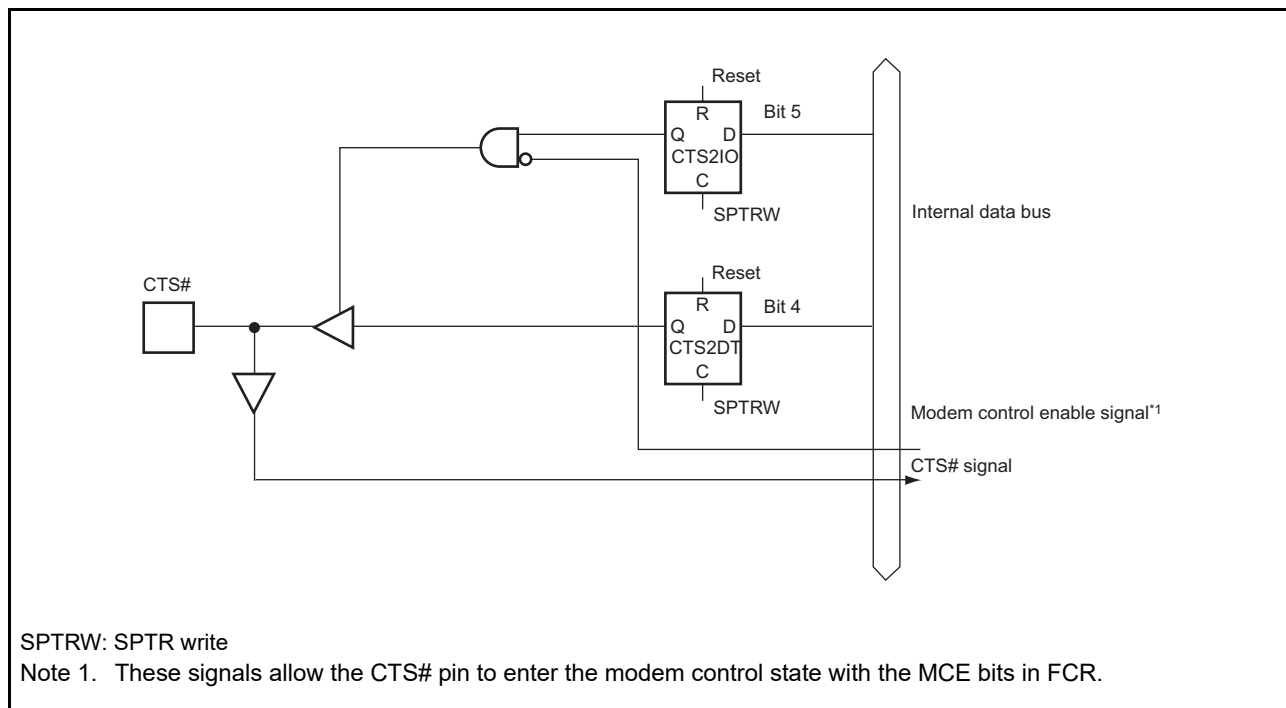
Reset
R
Q D
CTS2IO
C
Bit 5
SPTRW
Internal data bus
CTS#
Reset
R
Q D
CTS2DT
C
Bit 4
SPTRW
Modem control enable signal*1
CTS# signal

SPTRW: SPTR write
Note 1. These signals allow the CTS# pin to enter the modem control state with the MCE bits in FCR.